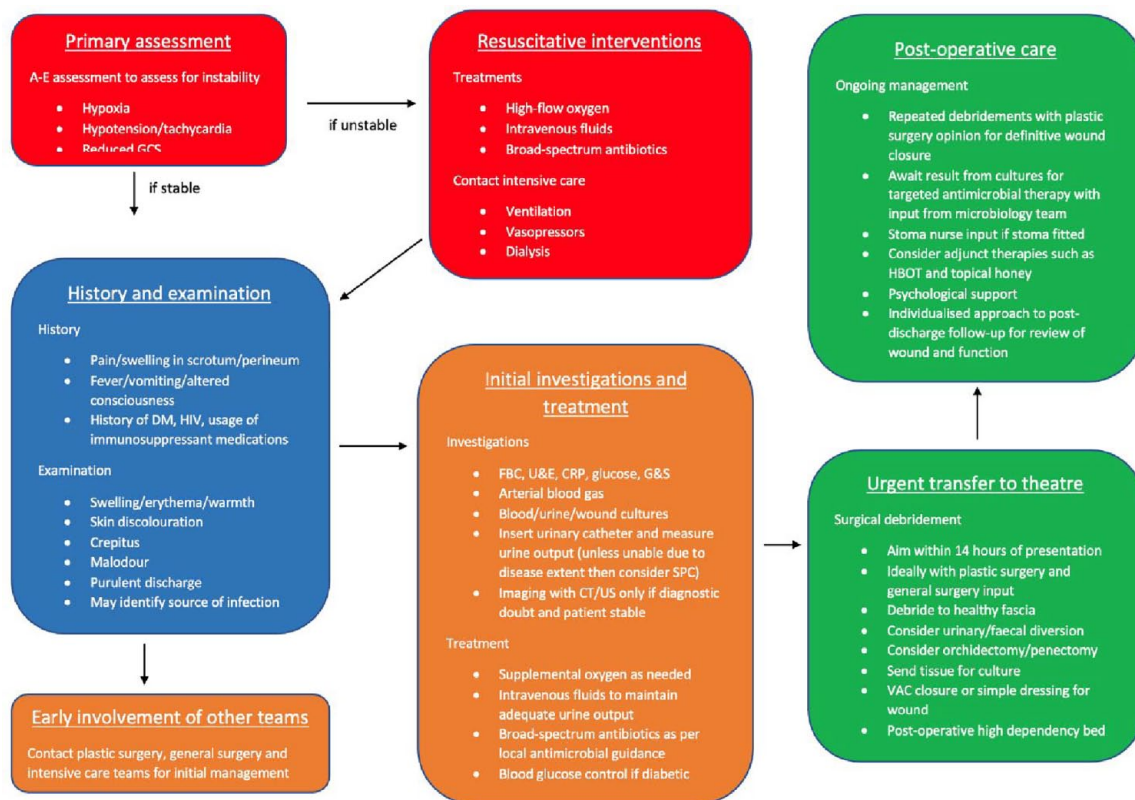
Primary assessment

A-E assessment to assess for instability

- Hypoxia
- Hypotension/tachycardia
- Reduced GCS

if unstable

if stable

Resuscitative interventions

Treatments

- High-flow oxygen
- Intravenous fluids
- Broad-spectrum antibiotics

Contact intensive care

- Ventilation
- Vasopressors
- Dialysis

Post-operative care

Ongoing management

- Repeated debridements with plastic surgery opinion for definitive wound closure
- Await result from cultures for targeted antimicrobial therapy with input from microbiology team
- Stoma nurse input if stoma fitted
- Consider adjunct therapies such as HBOT and topical honey
- Psychological support
- Individualised approach to post-discharge follow-up for review of wound and function

History and examination

History

- Pain/swelling in scrotum/perineum
- Fever/vomiting/altered consciousness
- History of DM, HIV, usage of immunosuppressant medications

Examination

- Swelling/erythema/warmth
- Skin discolouration
- Crepitus
- Malodour
- Purulent discharge
- May identify source of infection

Initial investigations and treatment

Investigations

- FBC, U&E, CRP, glucose, G&S
- Arterial blood gas
- Blood/urine/wound cultures
- Insert urinary catheter and measure urine output (unless unable due to disease extent then consider SPC)
- Imaging with CT/US only if diagnostic doubt and patient stable

Treatment

- Supplemental oxygen as needed
- Intravenous fluids to maintain adequate urine output
- Broad-spectrum antibiotics as per local antimicrobial guidance
- Blood glucose control if diabetic

Urgent transfer to theatre

Surgical debridement

- Aim within 14 hours of presentation
- Ideally with plastic surgery and general surgery input
- Debride to healthy fascia
- Consider urinary/faecal diversion
- Consider orchidectomy/penectomy
- Send tissue for culture
- VAC closure or simple dressing for wound
- Post-operative high dependency bed

Early involvement of other teams

Contact plastic surgery, general surgery and intensive care teams for initial management